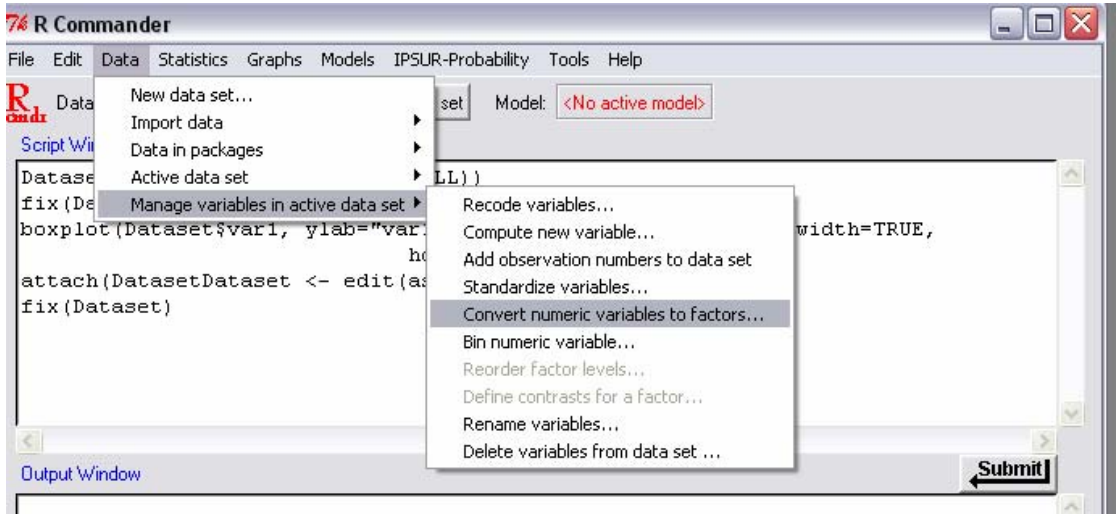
R Commander

File Edit Data Statistics Graphs Models IPSUR-Probability Tools Help

Data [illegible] set Model: <No active model>

Script Wi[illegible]

Datase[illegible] LL))
fix(Da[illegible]
boxplot(Dataset$var1, ylab="var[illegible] width=TRUE,
h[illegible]
attach(DatasetDataset <- edit(a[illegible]
fix(Dataset)

New data set...
Import data
Data in packages
Active data set
Manage variables in active data set

Recode variables...
Compute new variable...
Add observation numbers to data set
Standardize variables...
Convert numeric variables to factors...
Bin numeric variable...
Reorder factor levels...
Define contrasts for a factor...
Rename variables...
Delete variables from data set ...

Output Window

Submit